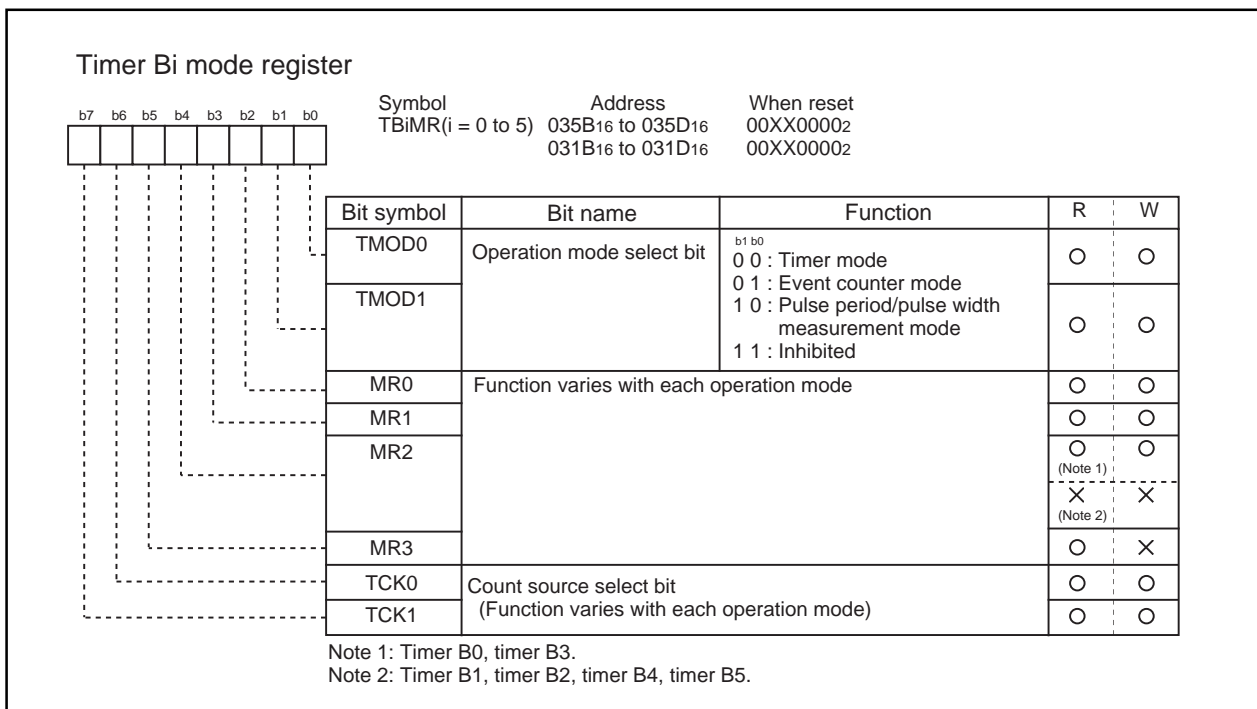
Timer Bi mode register

b7 b6 b5 b4 b3 b2 b1 b0

| Symbol | Address | When reset |
|---|---|---|
| TBiMR(i = 0 to 5) | $035B_{16}$ to $035D_{16}$ | $00XX0000_2$ |
| | $031B_{16}$ to $031D_{16}$ | $00XX0000_2$ |

| Bit symbol | Bit name | Function | R | W |
|---|---|---|---|---|
| TMOD0 | Operation mode select bit | b1 b0<br>0 0 : Timer mode<br>0 1 : Event counter mode<br>1 0 : Pulse period/pulse width measurement mode<br>1 1 : Inhibited | O | O |
| TMOD1 | | | O | O |
| MR0 | Function varies with each operation mode | | O | O |
| MR1 | | | O | O |
| MR2 | | | O (Note 1) | O |
| | | | × (Note 2) | × |
| MR3 | | | O | × |
| TCK0 | Count source select bit (Function varies with each operation mode) | | O | O |
| TCK1 | | | O | O |

Note 1: Timer B0, timer B3.
Note 2: Timer B1, timer B2, timer B4, timer B5.